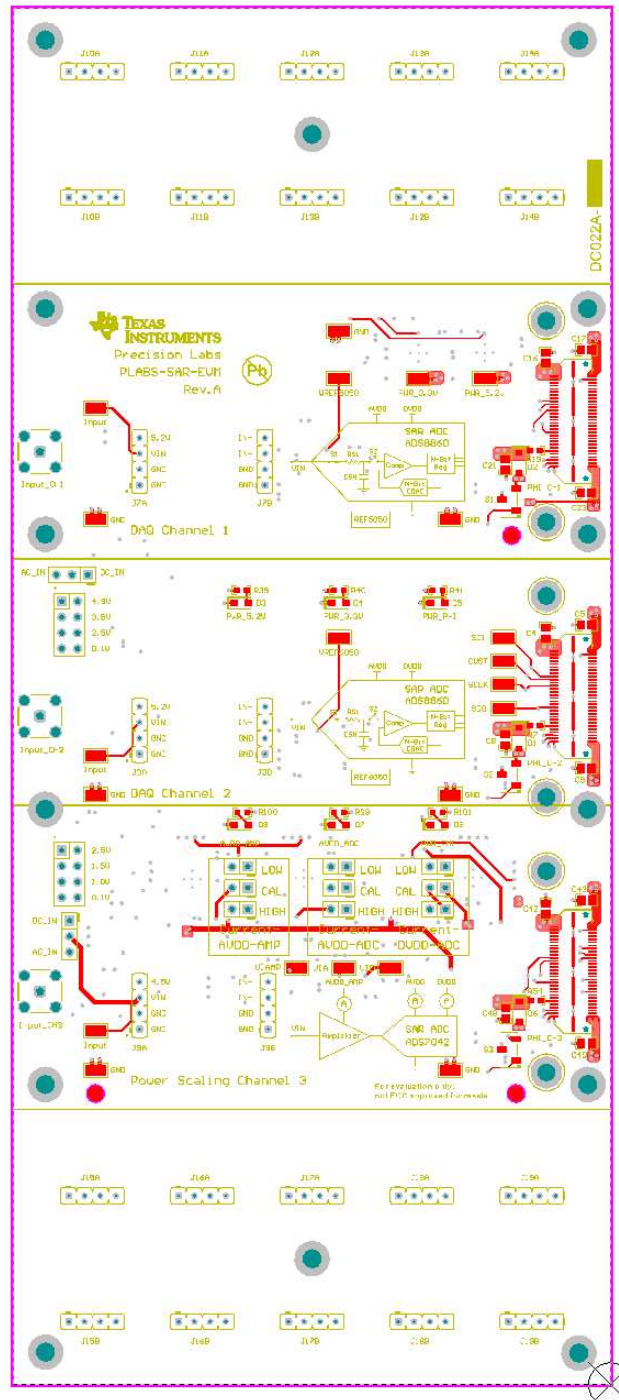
J10A J11A J12A J13A J14A

J10B J11B J12B J13B J14B

DC022A

TEXAS INSTRUMENTS
Precision Labs
PLABS-SAR-EVM
Rev.A

Input
5.2V
VIN
GND
GND
J7A
IN-
IN-
GND
GND
J7B
Input_D-1
GND
DAQ Channel 1
VREF5050
PWR_3.3V
PWR_5.2
AVDD
DVDD
SAR ADC
ADS8860
Comp
N-Bit
Reg
N-Bit
CDAC
CSH
VIN
REF5050
GND
PHI_C-1
S1
C16
C17
C21
C23

AC_IN
DC_IN
4.9V
3.9V
2.5V
0.1V
PWR_5.2V
PWR_3.3V
PWR_P-1
R39
D3
R40
C1
R41
C5
VREF5050
AVDD
DVDD
SAR ADC
ADS8860
Comp
N-Bit
Reg
N-Bit
CDAC
CSH
VIN
REF5050
SDI
CNST
SCLK
SDO
C4
C5
C8
S2
PHI_C-2
5.2V
VIN
GND
GND
J3A
IN-
IN-
GND
GND
J3B
Input_D-2
Input
GND
DAQ Channel 2
GND

R100
D8
R99
D7
R101
D9
AVDD_ADC
LOW
CAL
HIGH
Current-
AVDD-AMP
LOW
CAL
HIGH
Current-
AVDD-ADC
LOW
CAL
HIGH
Current-
DVDD-ADC
2.5V
1.5V
1.0V
0.1V
DC_IN
AC_IN
4.9V
VIN
GND
GND
J9A
IN-
IN-
GND
GND
J9B
Input_CH3
Input
GND
AVDD_AMP
AVDD
DVDD
A
A
P
VIN
Amplifier
SAR ADC
ADS7042
For evaluation only; not FCC approved for resale
C43
C42
C48
C45
S3
PHI_C-3
Power Scaling Channel 3

J15A J16A J17A J18A J19A

J15B J16B J17B J18B J19B